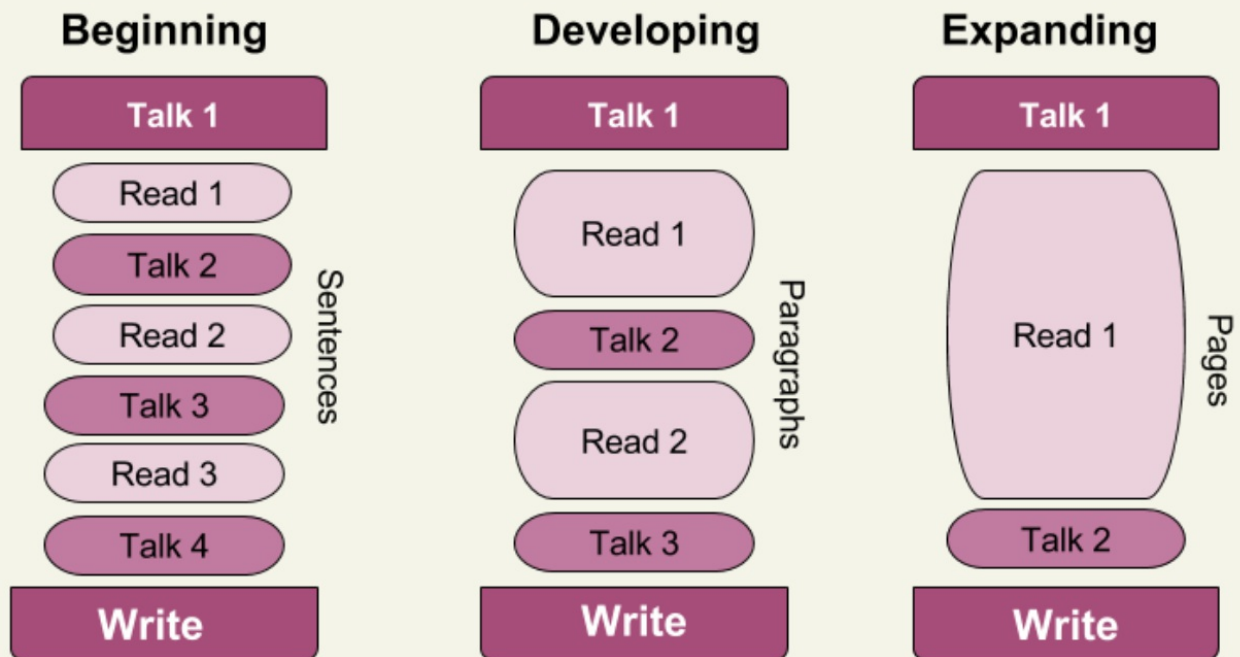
Beginning

Talk 1

Read 1

Talk 2

Read 2

Talk 3

Read 3

Talk 4

Sentences

Write

Developing

Talk 1

Read 1

Talk 2

Read 2

Talk 3

Paragraphs

Write

Expanding

Talk 1

Read 1

Talk 2

Pages

Write